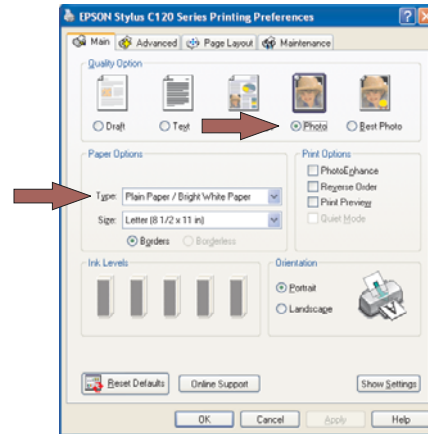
EPSON Stylus C120 Series Printing Preferences

?
X

Main
Advanced
Page Layout
Maintenance

Quality Option

Draft
Text
Photo
Best Photo

Paper Options

Type: Plain Paper / Bright White Paper

Size: Letter (8 1/2 x 11 in)

Borders
Borderless

Print Options

PhotoEnhance
Reverse Order
Print Preview
Quiet Mode

Ink Levels

Orientation

Portrait
Landscape

Reset Defaults
Online Support
Show Settings

OK
Cancel
Apply
Help